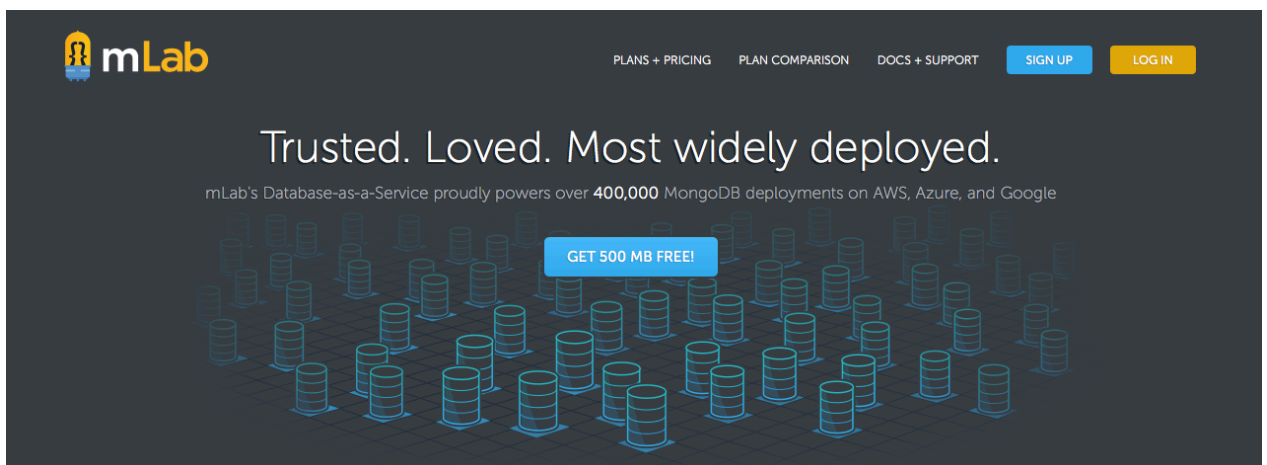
mLab

PLANS + PRICING PLAN COMPARISON DOCS + SUPPORT SIGN UP LOG IN

Trusted. Loved. Most widely deployed.

mLab's Database-as-a-Service proudly powers over 400,000 MongoDB deployments on AWS, Azure, and Google

GET 500 MB FREE!